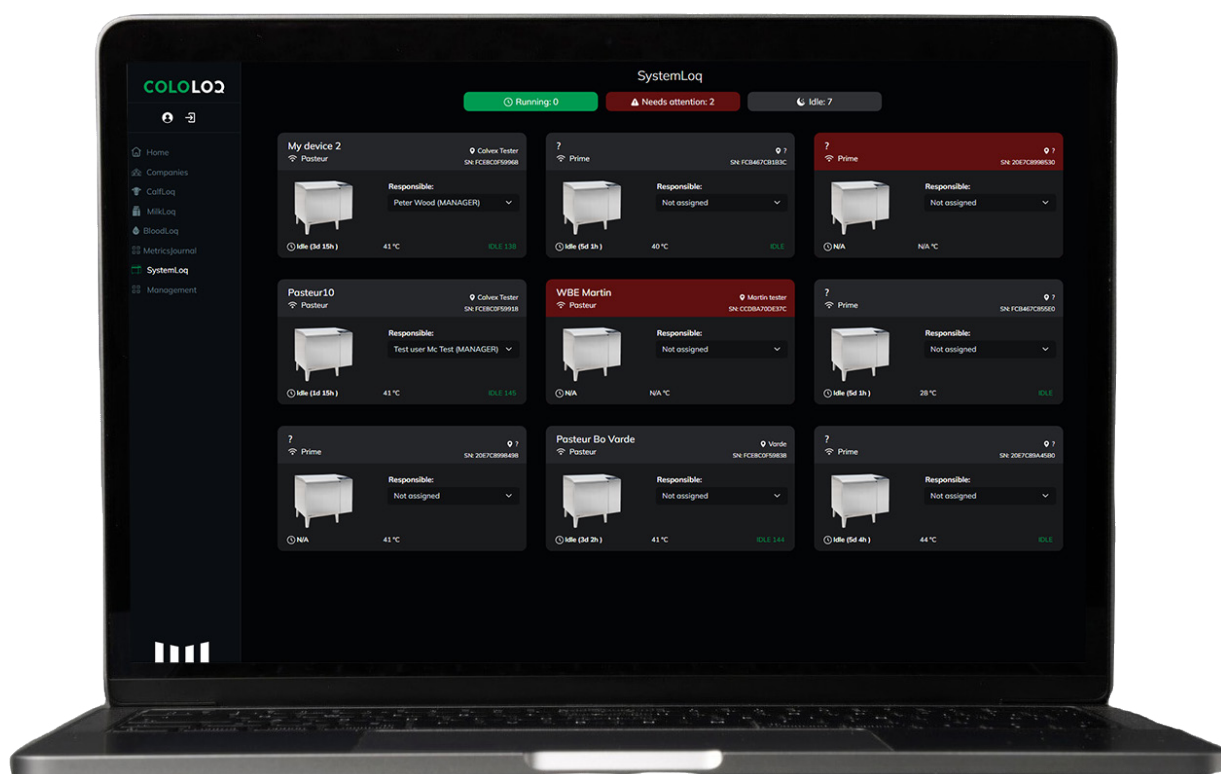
COLOLOQ

Home
Companies
CalfLoq
MilkLoq
BloodLoq
MetricsJournal
SystemLoq
Management

SystemLoq

Running: 0
Needs attention: 2
Idle: 7

My device 2
Pasteur
Colvex Tester
SN: FCE8C0F59968
Responsible:
Peter Wood (MANAGER)
Idle (3d 15h)
41 °C
IDLE 138

?
Prime
?
SN: FCB467CB1B3C
Responsible:
Not assigned
Idle (5d 1h)
40 °C
IDLE

?
Prime
?
SN: 20E7C8998530
Responsible:
Not assigned
N/A
N/A °C

Pasteur10
Pasteur
Colvex Tester
SN: FCE8C0F59918
Responsible:
Test user Mc Test (MANAGER)
Idle (1d 15h)
41 °C
IDLE 145

WBE Martin
Pasteur
Martin tester
SN: CCDBA70DE37C
Responsible:
Not assigned
N/A
N/A °C

?
Prime
?
SN: FCB467C855E0
Responsible:
Not assigned
Idle (5d 1h)
28 °C
IDLE

?
Prime
?
SN: 20E7C8998498
Responsible:
Not assigned
N/A
41 °C

Pasteur Bo Varde
Pasteur
Varde
SN: FCE8C0F59838
Responsible:
Not assigned
Idle (3d 2h)
41 °C
IDLE 144

?
Prime
?
SN: 20E7C89A4580
Responsible:
Not assigned
Idle (5d 4h)
44 °C
IDLE